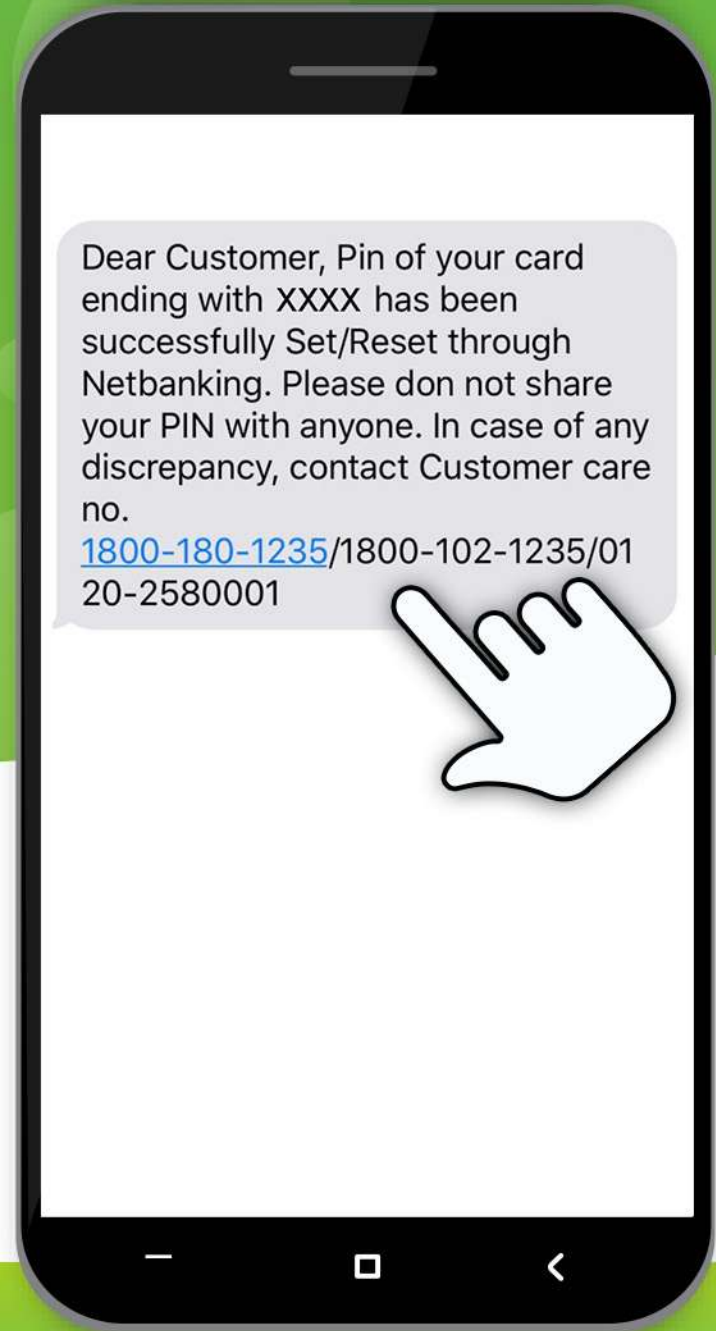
Dear Customer, Pin of your card ending with XXXX has been successfully Set/Reset through Netbanking. Please don not share your PIN with anyone. In case of any discrepancy, contact Customer care no. 1800-180-1235/1800-102-1235/0120-2580001